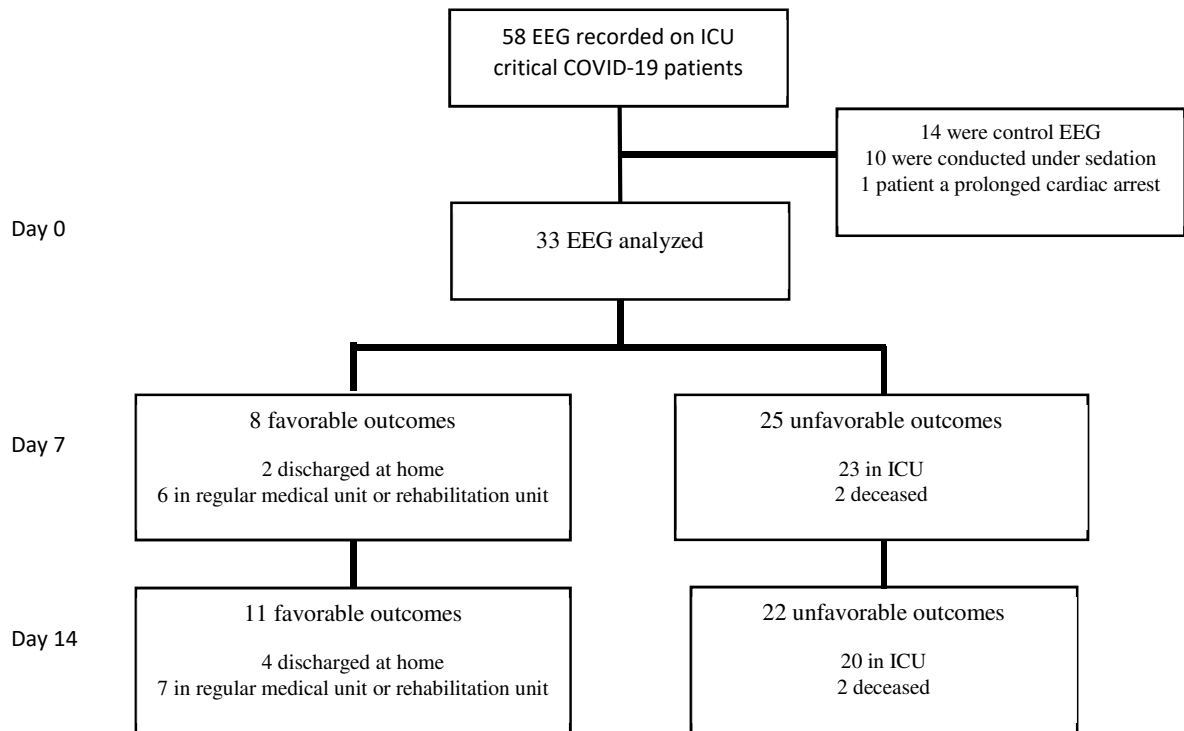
58 EEG recorded on ICU critical COVID-19 patients

14 were control EEG
10 were conducted under sedation
1 patient a prolonged cardiac arrest

Day 0

33 EEG analyzed

Day 7

8 favorable outcomes

2 discharged at home
6 in regular medical unit or rehabilitation unit

25 unfavorable outcomes

23 in ICU
2 deceased

Day 14

11 favorable outcomes

4 discharged at home
7 in regular medical unit or rehabilitation unit

22 unfavorable outcomes

20 in ICU
2 deceased